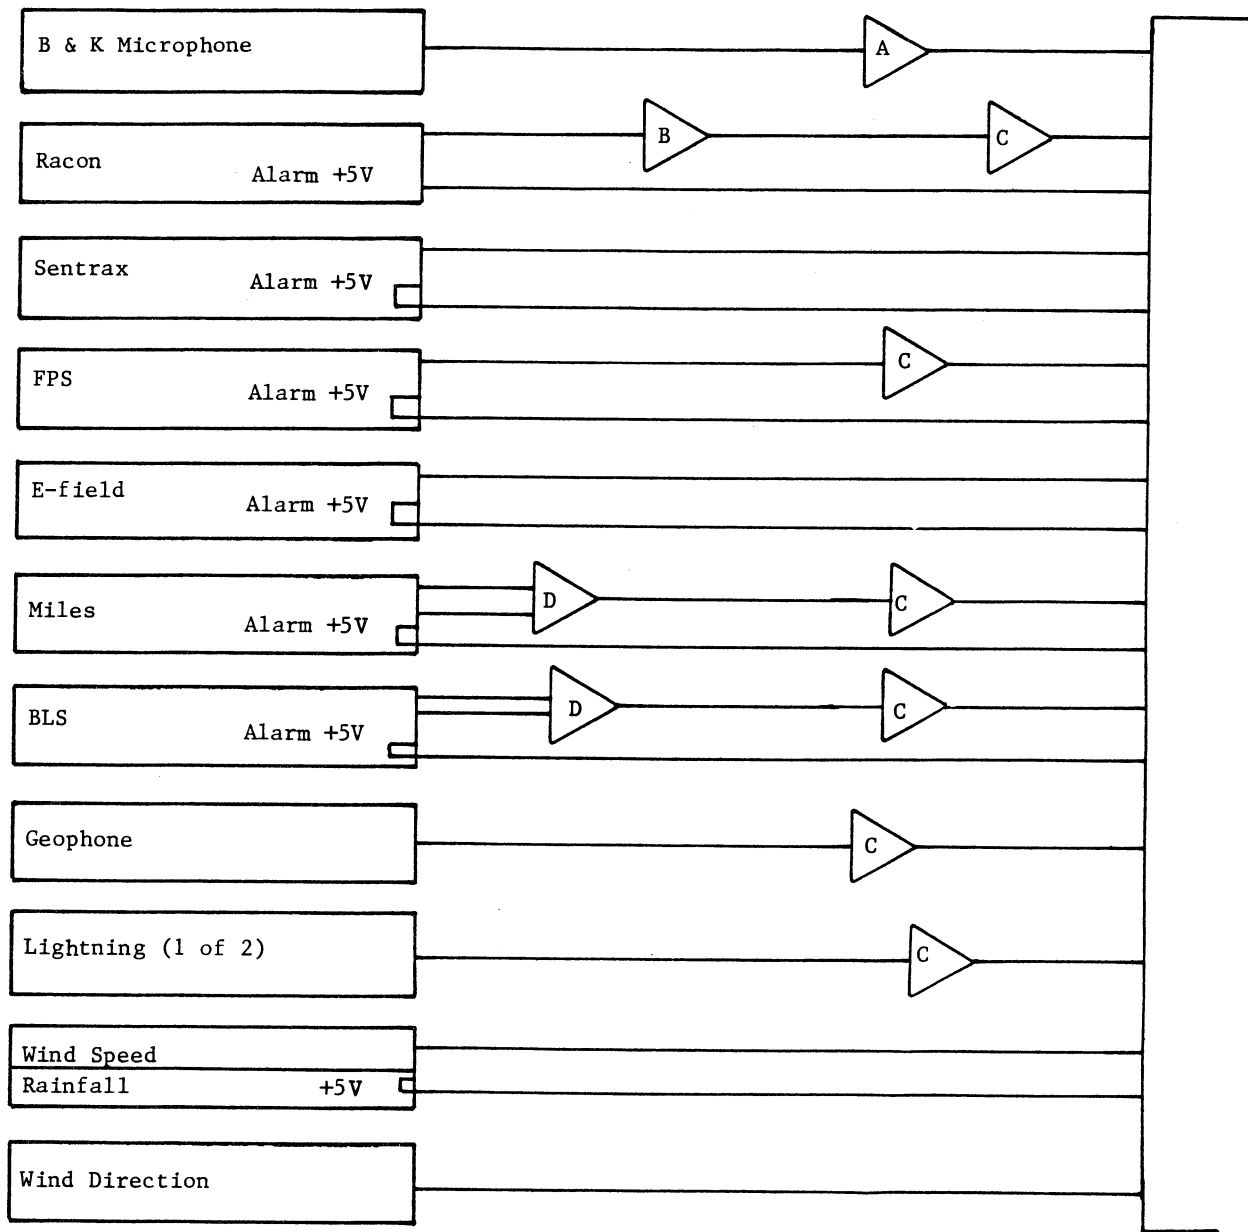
B & K Microphone

A

Racon

Alarm +5V

B

C

Sentrax

Alarm +5V

FPS

Alarm +5V

C

E-field

Alarm +5V

Miles

Alarm +5V

D

C

BLS

Alarm +5V

D

C

Geophone

C

Lightning (1 of 2)

C

Wind Speed

Rainfall

+5V

Wind Direction